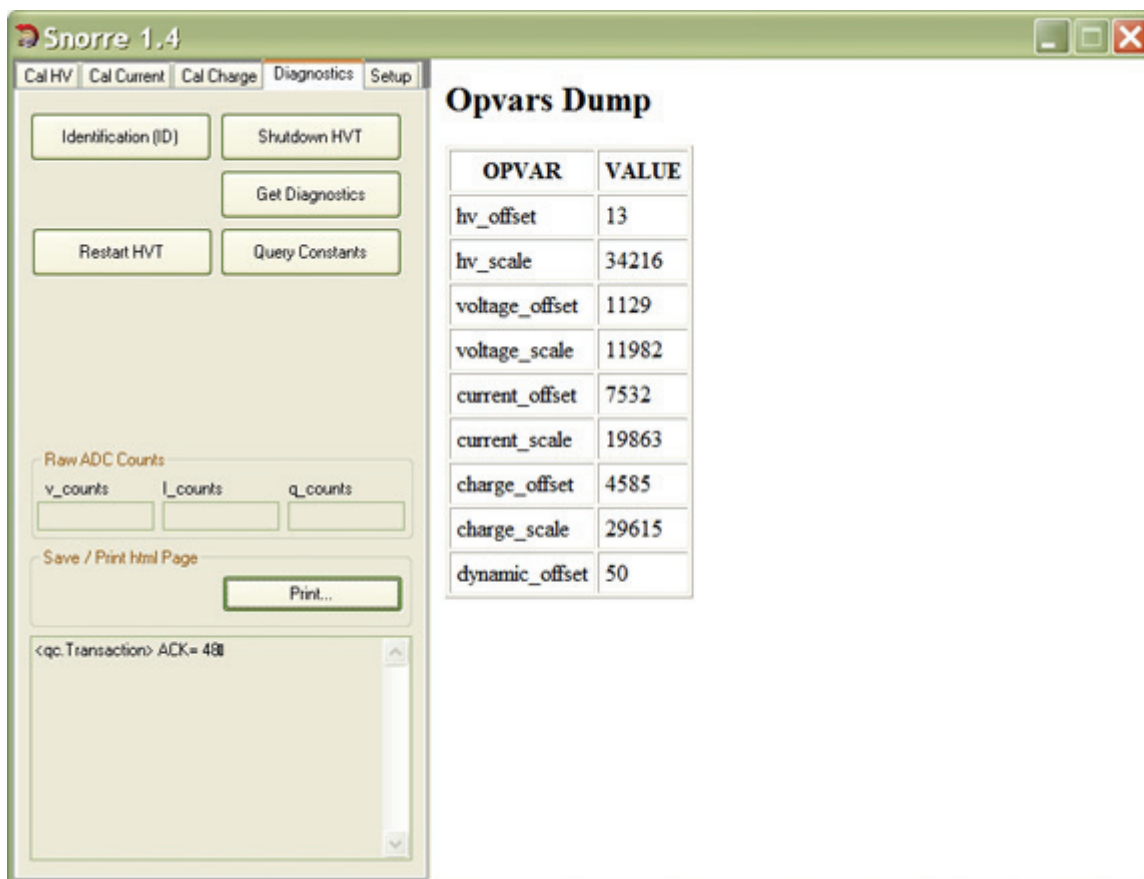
Snorre 1.4

Cal HV | Cal Current | Cal Charge | Diagnostics | Setup

Identification (ID)
Shutdown HVT
Get Diagnostics
Restart HVT
Query Constants

Raw ADC Counts
v_counts
I_counts
q_counts

Save / Print html Page
Print...

<qc.Transaction> ACK= 48

Opvars Dump

| OPVAR | VALUE |
|---|---|
| hv_offset | 13 |
| hv_scale | 34216 |
| voltage_offset | 1129 |
| voltage_scale | 11982 |
| current_offset | 7532 |
| current_scale | 19863 |
| charge_offset | 4585 |
| charge_scale | 29615 |
| dynamic_offset | 50 |